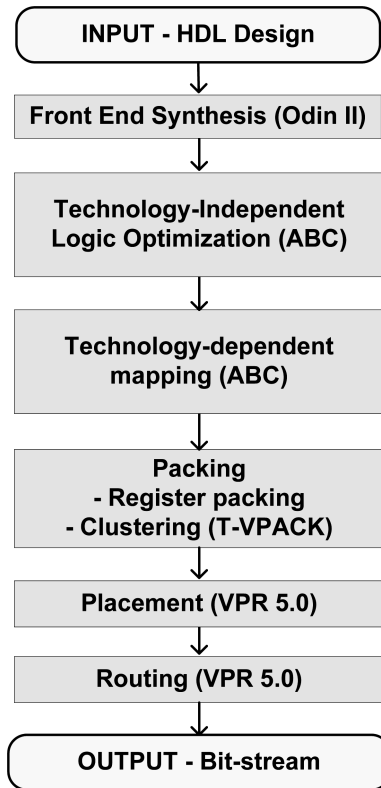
INPUT - HDL Design

Front End Synthesis (Odin II)

Technology-Independent Logic Optimization (ABC)

Technology-dependent mapping (ABC)

Packing
- Register packing
- Clustering (T-VPACK)

Placement (VPR 5.0)

Routing (VPR 5.0)

OUTPUT - Bit-stream